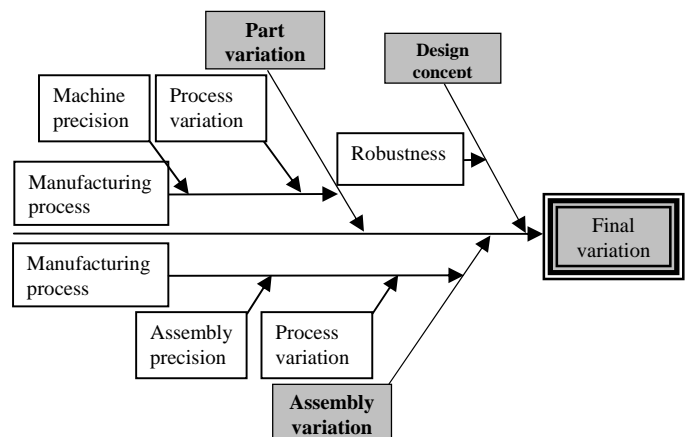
Part variation

Design concept

Machine precision

Process variation

Robustness

Manufacturing process

Final variation

Manufacturing process

Assembly precision

Process variation

Assembly variation